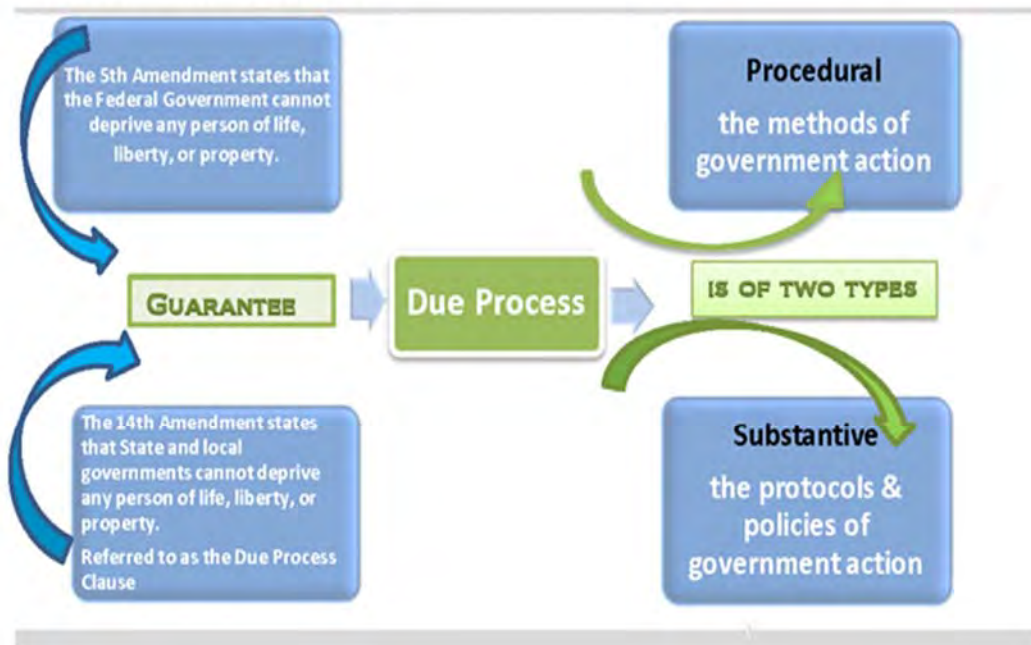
The 5th Amendment states that the Federal Government cannot deprive any person of life, liberty, or property.

Procedural

the methods of government action

GUARANTEE

Due Process

IS OF TWO TYPES

The 14th Amendment states that State and local governments cannot deprive any person of life, liberty, or property.

Referred to as the Due Process Clause

Substantive

the protocols & policies of government action